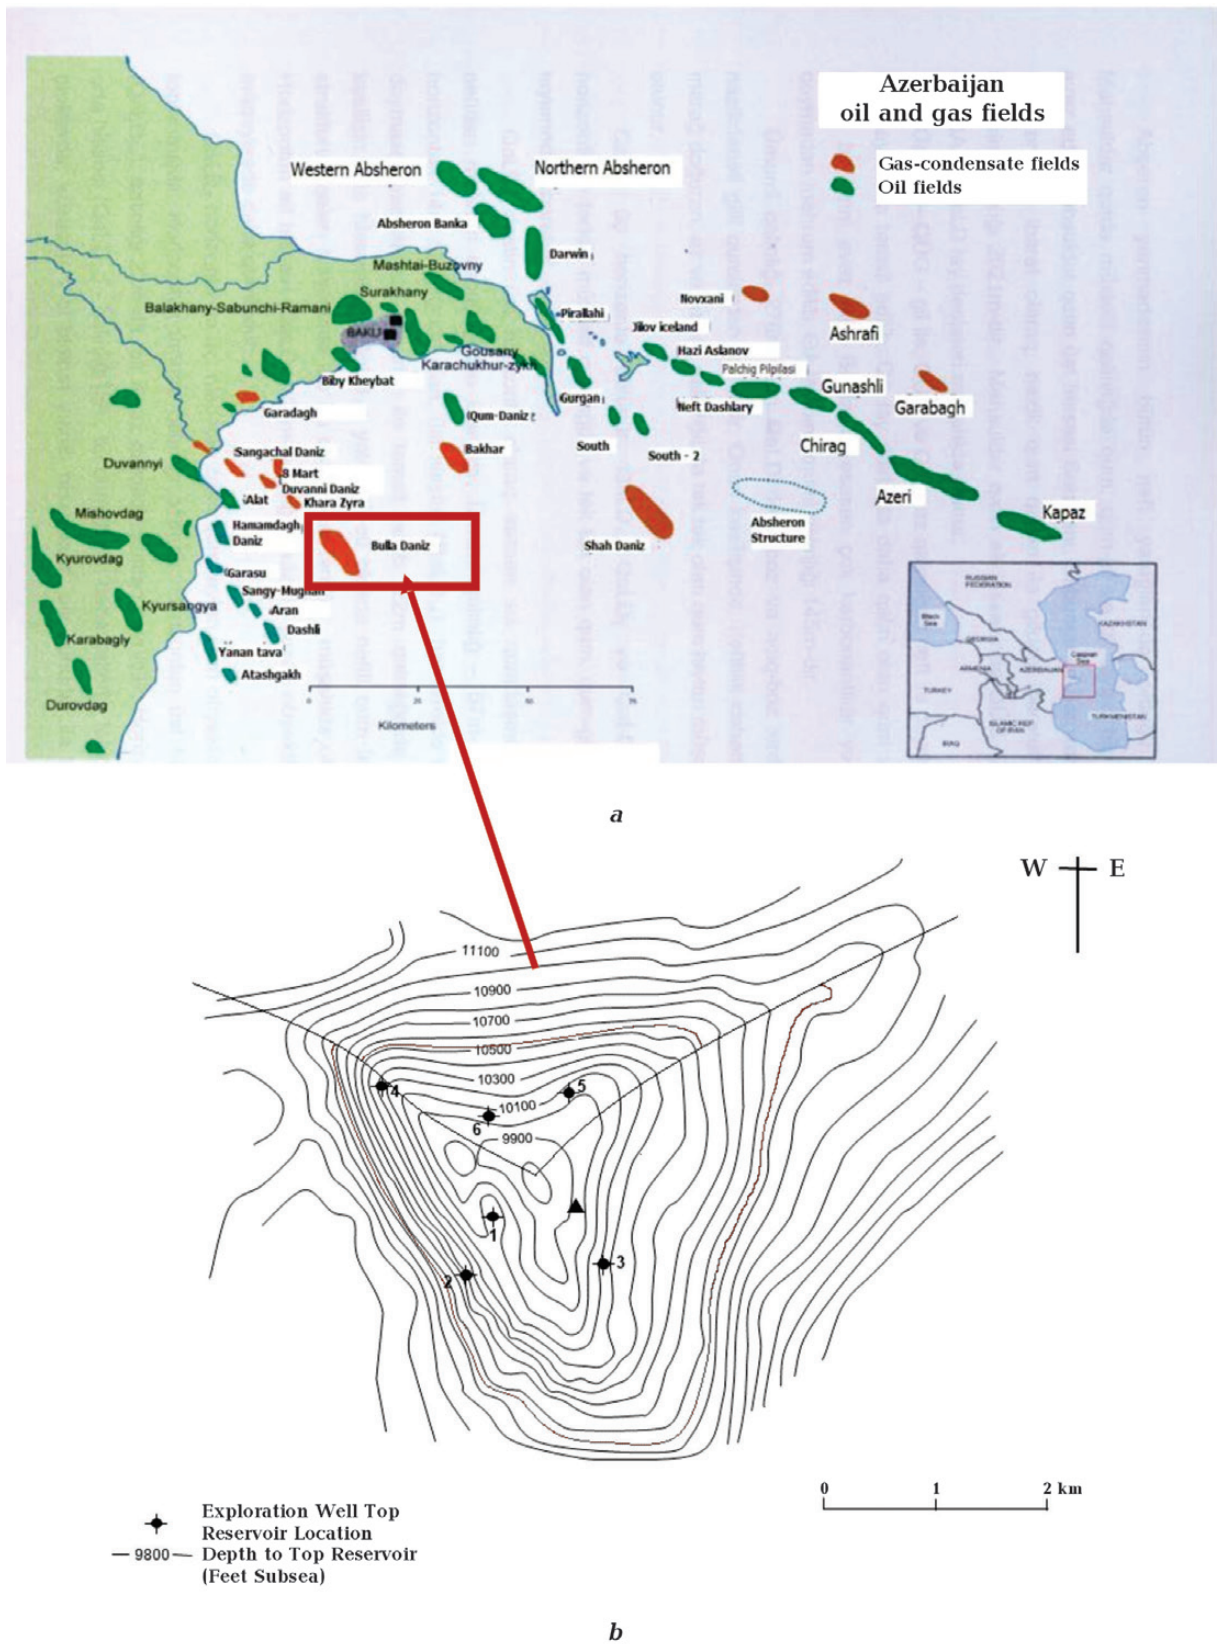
Azerbaijan
oil and gas fields

Gas-condensate fields
Oil fields

Western Absheron
Northern Absheron
Absheron Banka
Darwin
Mashtai-Buzovny
Surakhany
Balakhany-Sabunchi-Ramani
BAKU
Piralahi
Novxani
Ashrafi
Jilov iceland
Hazi Aslanov
Palchig Pilpilasi
Gousany
Karachukhur-zykh
Biby Kheybat
Garadagh
Qum-Daniz
Gurgan
Neft Dashlary
Gunashli
Garabagh
Chirag
Bakhar
South
South - 2
Azeri
Kapaz
Duvannyi
Sangachal Daniz
8 Mart
Duvanni Daniz
Khara Zyra
Alat
Mishovdag
Hamamdagh Daniz
Bulla Daniz
Shah Daniz
Absheron Structure
Kyurovdag
Garasu
Sangy-Mughan
Kyursangya
Aran
Dashli
Karabagly
Yanan tava
Atashgakh
Durovdag
Kilometers

a

W E

11100
10900
10700
10500
10300
10100
9900
4
5
6
1
2
3

0 1 2 km

Exploration Well Top Reservoir Location
— 9800 — Depth to Top Reservoir (Feet Subsea)

b